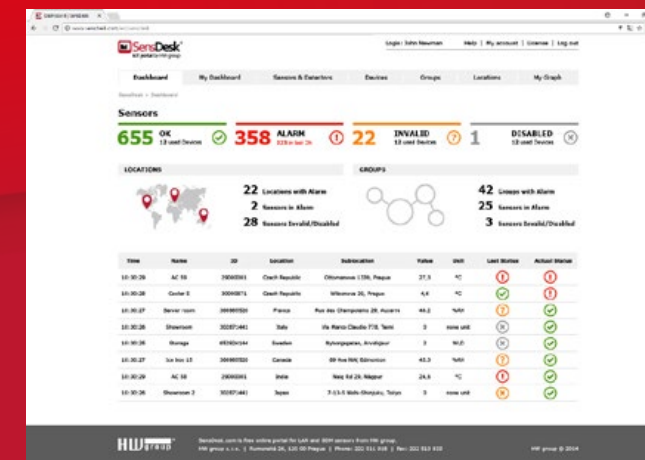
SensDesk | Sensors

www.sensdesk.com/en/sensdesk

SensDesk
IoT portal by HW group

Login: John Newman | Help | My account | License | Log out

Dashboard | My Dashboard | Sensors & Detectors | Devices | Groups | Locations | My Graph

SensDesk > Dashboard

Sensors

655 OK
13 used Devices

358 ALARM
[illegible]

22 INVALID
13 used Devices

1 DISABLED
13 used Devices

LOCATIONS

22 Locations with Alarm
2 Sensors in Alarm
28 Sensors Invalid/Disabled

GROUPS

42 Groups with Alarm
25 Sensors in Alarm
3 Sensors Invalid/Disabled

| Time | Name | ID | Location | Sublocation | Value | Unit | Last Status | Actual Status |
|---|---|---|---|---|---|---|---|---|
| 10:30:26 | AC 50 | 39060001 | Czech Republic | Olomoucka 1730, Prague | 27,5 | °C | | |
| 10:30:28 | Cooler 5 | 30000871 | Czech Republic | Wilsonova 20, Prague | 4,4 | °C | | |
| 10:30:27 | Server room | 309985526 | France | Rue des Champoiseau 29, Auxerre | 44,2 | %RH | | |
| 10:30:26 | Showroom | 30287461 | Italy | Via Ranco Claudio 778, Terni | 3 | none unit | | |
| 10:30:26 | Storage | 45382s144 | Sweden | Rytovagsplan, Arvidsjaur | 3 | W.O | | |
| 10:30:27 | Ice box 13 | 309985526 | Canada | 69 five NW, Edmonton | 40,3 | %RH | | |
| 10:30:29 | AC 50 | 29060001 | India | Nasy Rd 29, Nagpur | 24,6 | °C | | |
| 10:30:26 | Showroom 2 | 30287461 | Japan | 7-13-5 Nishi-Shinjuku, Tokyo | 3 | none unit | | |

HW group

SensDesk.com is free online portal for LAN and WiFi sensors from HW group.
HW group s.r.o. | Rumunská 26, 120 00 Prague | Phone: 222 511 918 | Fax: 222 513 833

HW group © 2014